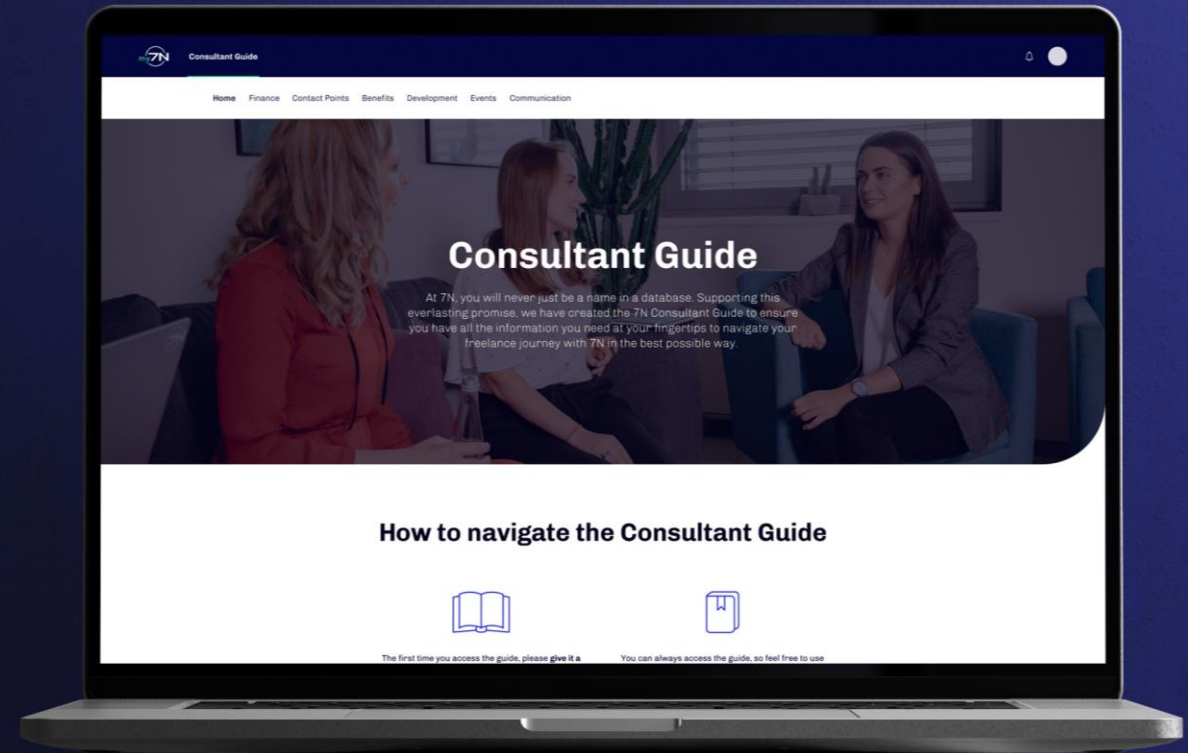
7N Consultant Guide

Home Finance Contact Points Benefits Development Events Communication

Consultant Guide

At 7N, you will never just be a name in a database. Supporting this everlasting promise, we have created the 7N Consultant Guide to ensure you have all the information you need at your fingertips to navigate your freelance journey with 7N in the best possible way.

How to navigate the Consultant Guide

The first time you access the guide, please give it a

You can always access the guide, so feel free to use